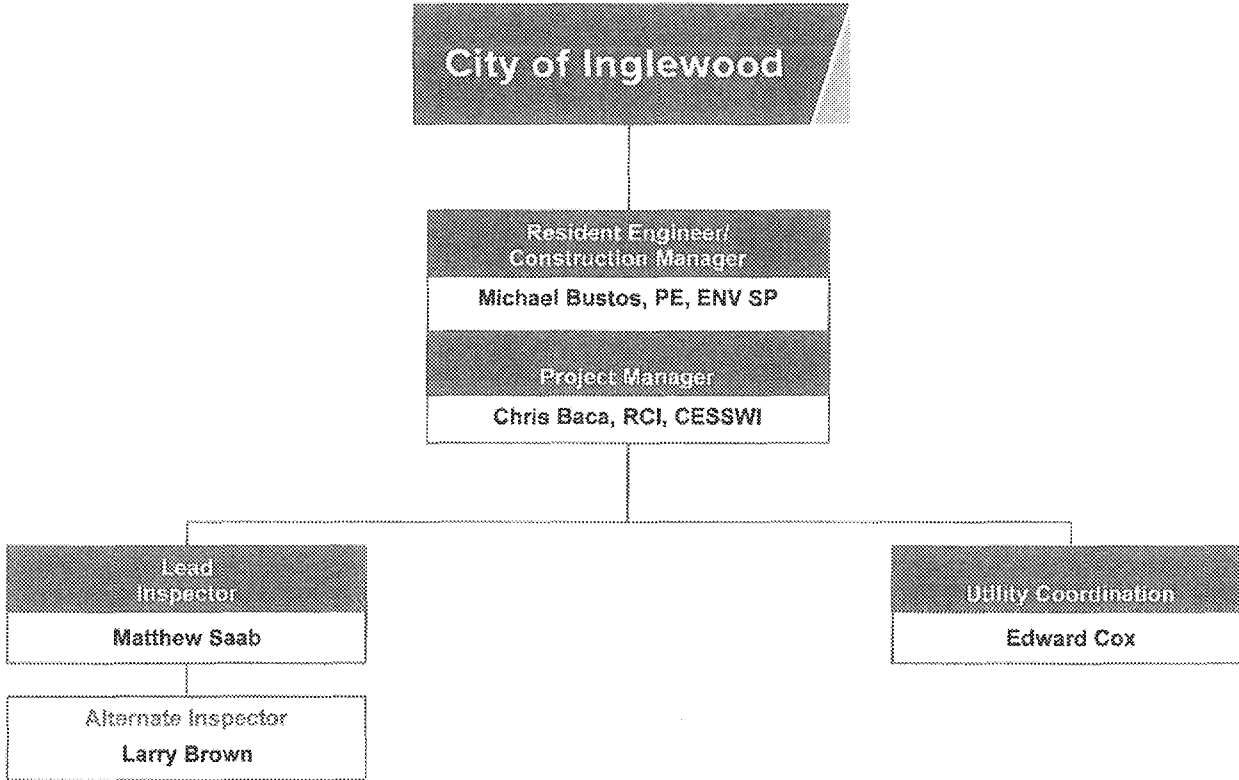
City of Inglewood

Resident Engineer/ Construction Manager

Michael Bustos, PE, ENV SP

Project Manager

Chris Baca, RCI, CESSWI

Lead Inspector

Matthew Saab

Alternate Inspector

Larry Brown

Utility Coordination

Edward Cox